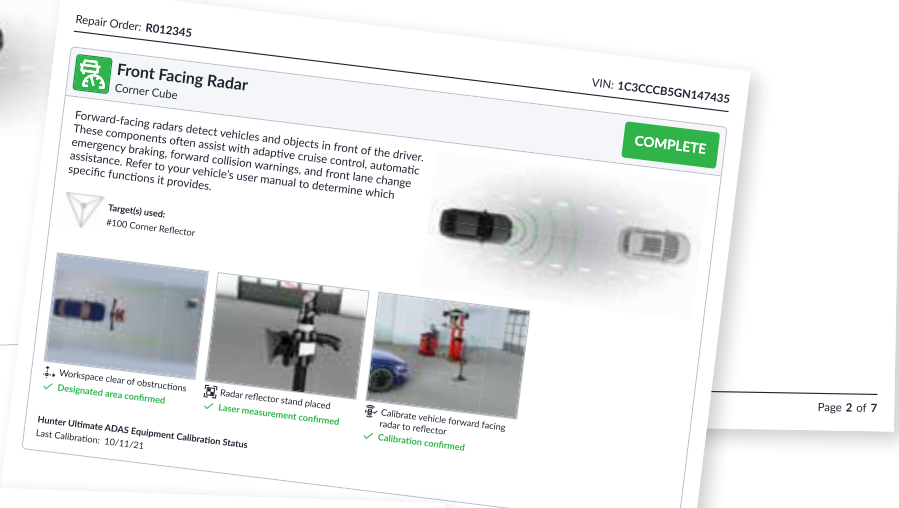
Repair Order: R012345

Front Facing Radar
Corner Cube

VIN: 1C3CCCB5GN147435

COMPLETE

Forward-facing radars detect vehicles and objects in front of the driver. These components often assist with adaptive cruise control, automatic emergency braking, forward collision warnings, and front lane change assistance. Refer to your vehicle's user manual to determine which specific functions it provides.

Target(s) used:
#100 Corner Reflector

Workspace clear of obstructions
✓ Designated area confirmed

Radar reflector stand placed
✓ Laser measurement confirmed

Calibrate vehicle forward facing radar to reflector
✓ Calibration confirmed

Hunter Ultimate ADAS Equipment Calibration Status
Last Calibration: 10/11/21

Page 2 of 7